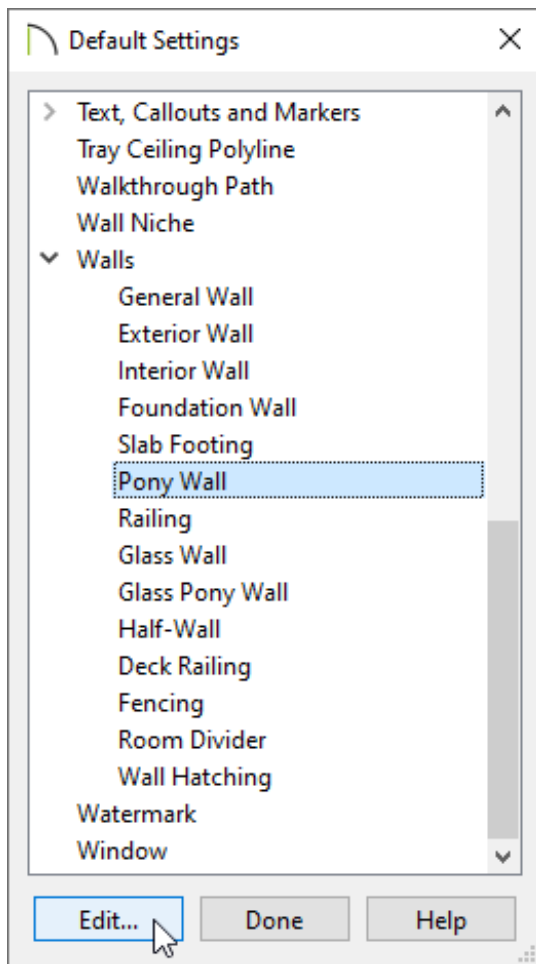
Default Settings

Text, Callouts and Markers
Tray Ceiling Polyline
Walkthrough Path
Wall Niche
Walls
General Wall
Exterior Wall
Interior Wall
Foundation Wall
Slab Footing
Pony Wall
Railing
Glass Wall
Glass Pony Wall
Half-Wall
Deck Railing
Fencing
Room Divider
Wall Hatching
Watermark
Window

Edit...
Done
Help